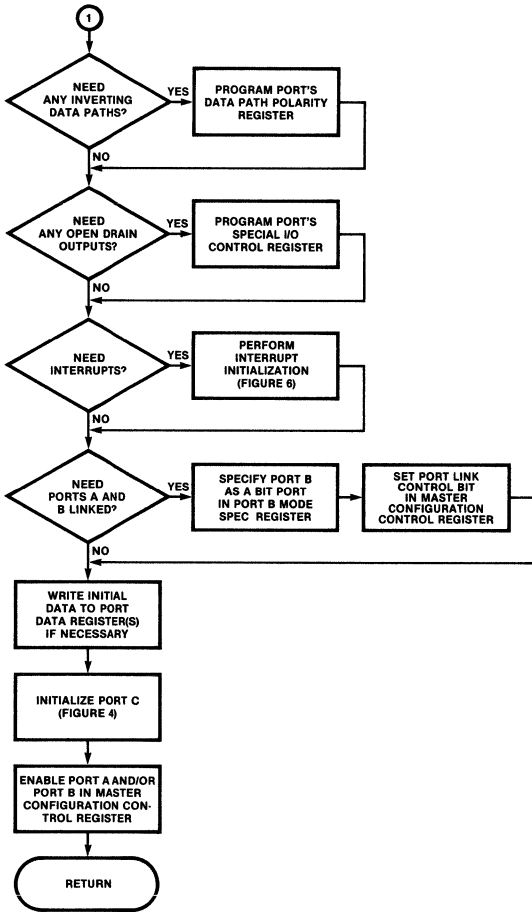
1

NEED ANY INVERTING DATA PATHS?

YES

PROGRAM PORT'S DATA PATH POLARITY REGISTER

NO

NEED ANY OPEN DRAIN OUTPUTS?

YES

PROGRAM PORT'S SPECIAL I/O CONTROL REGISTER

NO

NEED INTERRUPTS?

YES

PERFORM INTERRUPT INITIALIZATION (FIGURE 6)

NO

NEED PORTS A AND B LINKED?

YES

SPECIFY PORT B AS A BIT PORT IN PORT B MODE SPEC REGISTER

SET PORT LINK CONTROL BIT IN MASTER CONFIGURATION CONTROL REGISTER

NO

WRITE INITIAL DATA TO PORT DATA REGISTER(S) IF NECESSARY

INITIALIZE PORT C (FIGURE 4)

ENABLE PORT A AND/OR PORT B IN MASTER CONFIGURATION CONTROL REGISTER

RETURN